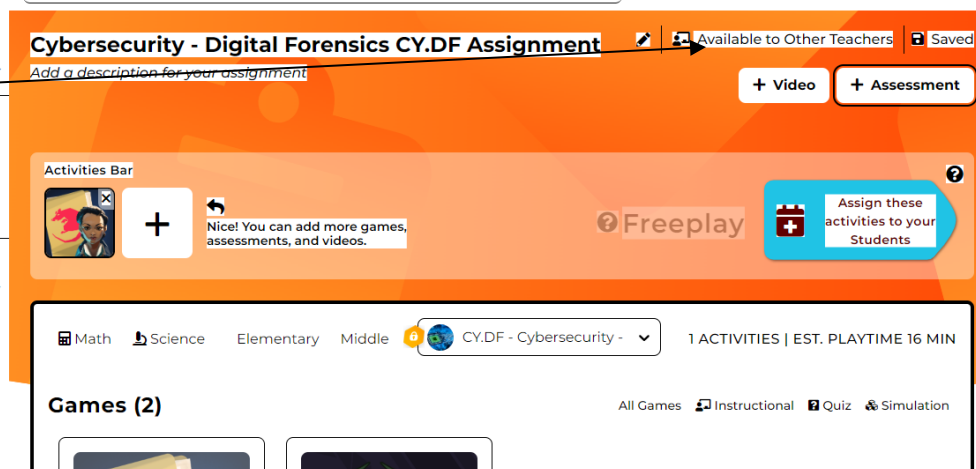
Cybersecurity - Digital Forensics CY.DF Assignment

Available to Other Teachers

Saved

Add a description for your assignment

+ Video

+ Assessment

Activities Bar

+

Nice! You can add more games, assessments, and videos.

Freeplay

Assign these activities to your Students

Math Science Elementary Middle CY.DF - Cybersecurity -

1 ACTIVITIES | EST. PLAYTIME 16 MIN

Games (2)

All Games Instructional Quiz Simulation